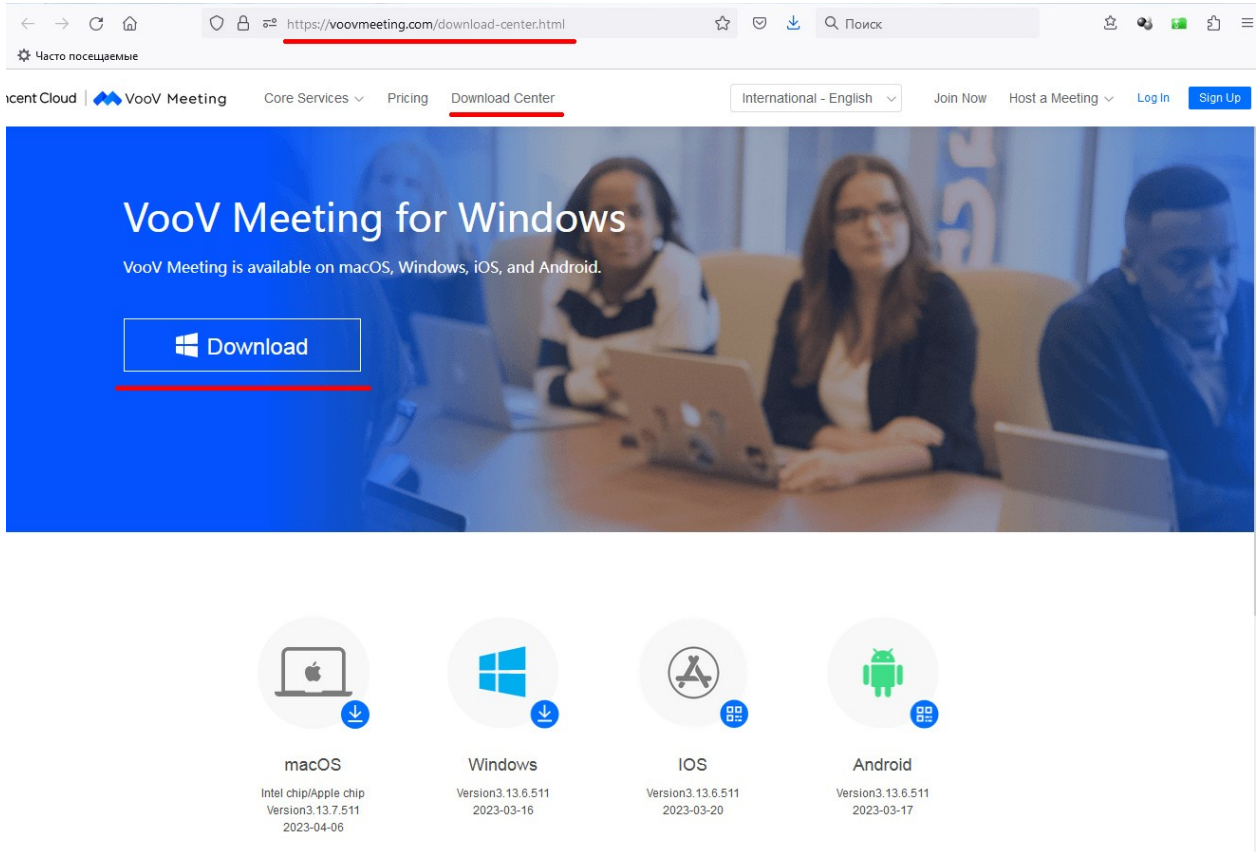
https://voovmeeting.com/download-center.html

Поиск

Часто посещаемые

ncent Cloud | VooV Meeting Core Services Pricing Download Center International - English Join Now Host a Meeting Log In Sign Up

VooV Meeting for Windows

VooV Meeting is available on macOS, Windows, iOS, and Android.

Download

macOS
Intel chip/Apple chip
Version3.13.7.511
2023-04-06

Windows
Version3.13.6.511
2023-03-16

IOS
Version3.13.6.511
2023-03-20

Android
Version3.13.6.511
2023-03-17